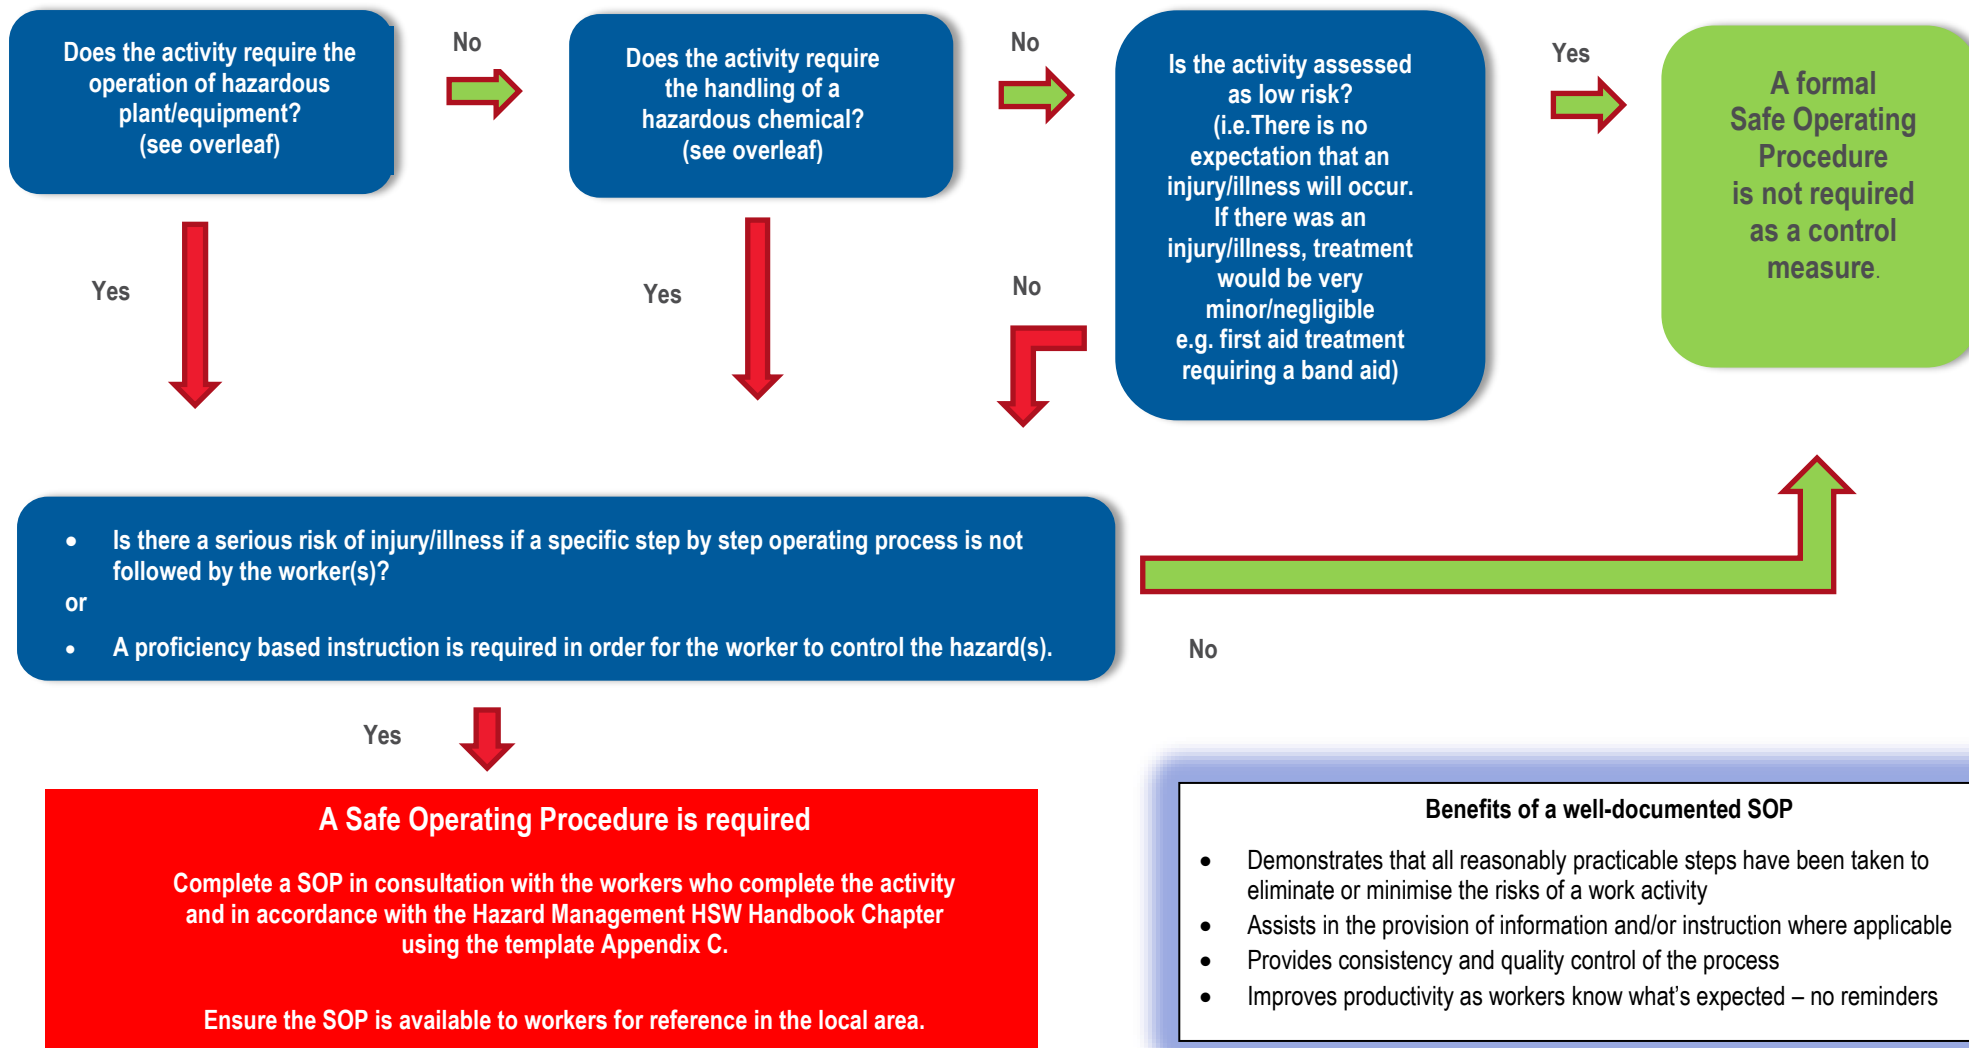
Does the activity require the operation of hazardous plant/equipment? (see overleaf)

No

Does the activity require the handling of a hazardous chemical? (see overleaf)

No

Is the activity assessed as low risk? (i.e.There is no expectation that an injury/illness will occur. If there was an injury/illness, treatment would be very minor/negligible e.g. first aid treatment requiring a band aid)

Yes

A formal Safe Operating Procedure is not required as a control measure.

Yes

Yes

No

- Is there a serious risk of injury/illness if a specific step by step operating process is not followed by the worker(s)?

or

- A proficiency based instruction is required in order for the worker to control the hazard(s).

No

Yes

A Safe Operating Procedure is required

Complete a SOP in consultation with the workers who complete the activity and in accordance with the Hazard Management HSW Handbook Chapter using the template Appendix C.

Ensure the SOP is available to workers for reference in the local area.

Benefits of a well-documented SOP

- Demonstrates that all reasonably practicable steps have been taken to eliminate or minimise the risks of a work activity
- Assists in the provision of information and/or instruction where applicable
- Provides consistency and quality control of the process
- Improves productivity as workers know what's expected – no reminders